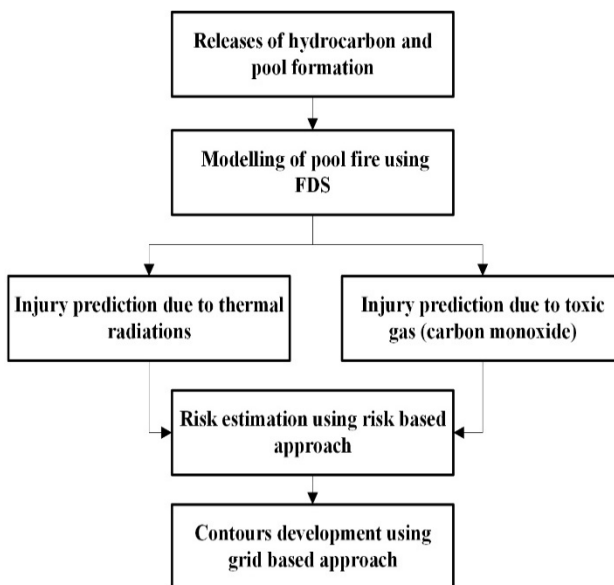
Releases of hydrocarbon and pool formation

Modelling of pool fire using FDS

Injury prediction due to thermal radiations

Injury prediction due to toxic gas (carbon monoxide)

Risk estimation using risk based approach

Contours development using grid based approach